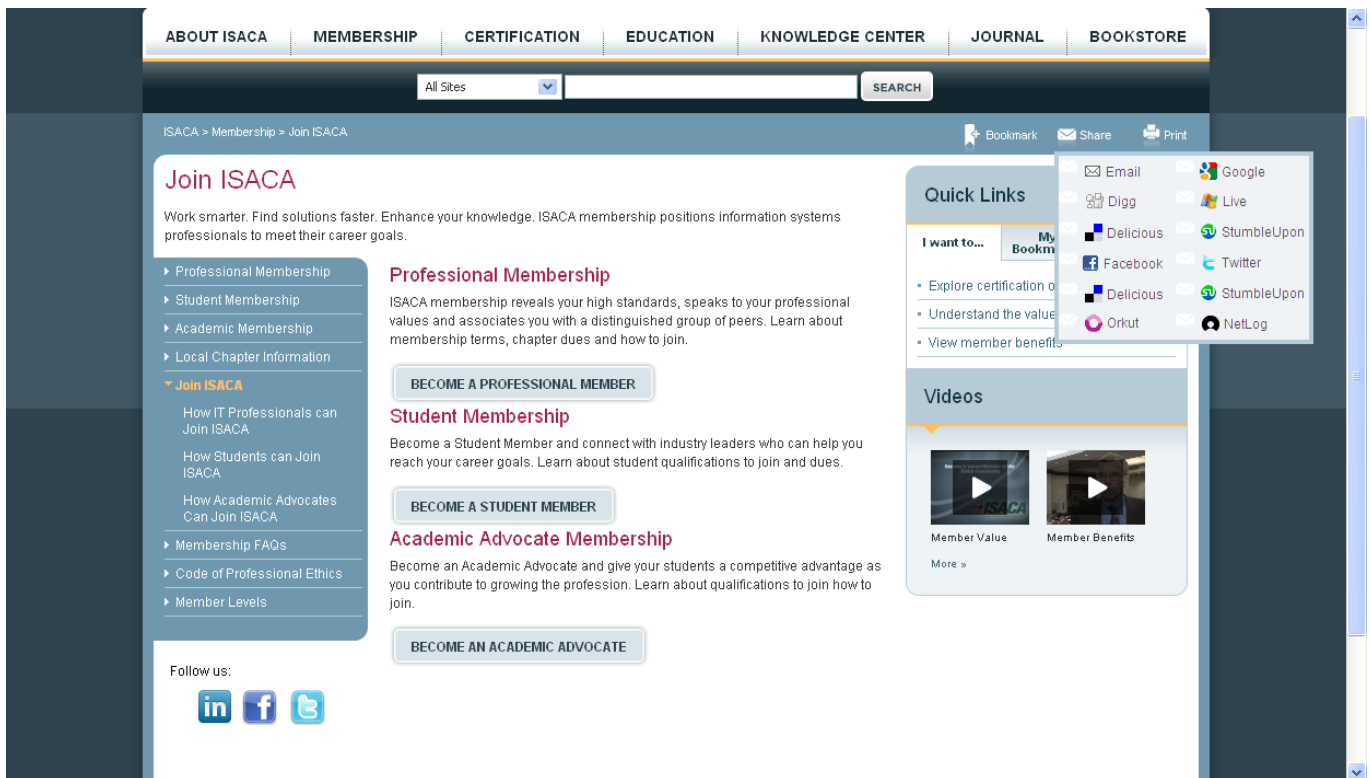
ABOUT ISACA | MEMBERSHIP | CERTIFICATION | EDUCATION | KNOWLEDGE CENTER | JOURNAL | BOOKSTORE

All Sites SEARCH

ISACA > Membership > Join ISACA

Bookmark Share Print

Email Google
Digg Live
Delicious StumbleUpon
Facebook Twitter
Delicious StumbleUpon
Orkut NetLog

Join ISACA

Work smarter. Find solutions faster. Enhance your knowledge. ISACA membership positions information systems professionals to meet their career goals.

Professional Membership
Student Membership
Academic Membership
Local Chapter Information
Join ISACA
How IT Professionals can Join ISACA
How Students can Join ISACA
How Academic Advocates Can Join ISACA
Membership FAQs
Code of Professional Ethics
Member Levels

Follow us:

Professional Membership

ISACA membership reveals your high standards, speaks to your professional values and associates you with a distinguished group of peers. Learn about membership terms, chapter dues and how to join.

BECOME A PROFESSIONAL MEMBER

Student Membership

Become a Student Member and connect with industry leaders who can help you reach your career goals. Learn about student qualifications to join and dues.

BECOME A STUDENT MEMBER

Academic Advocate Membership

Become an Academic Advocate and give your students a competitive advantage as you contribute to growing the profession. Learn about qualifications to join how to join.

BECOME AN ACADEMIC ADVOCATE

Quick Links

I want to... My Bookm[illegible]

Explore certification o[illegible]
Understand the value
View member benefits

Videos

Member Value
Member Benefits

More »